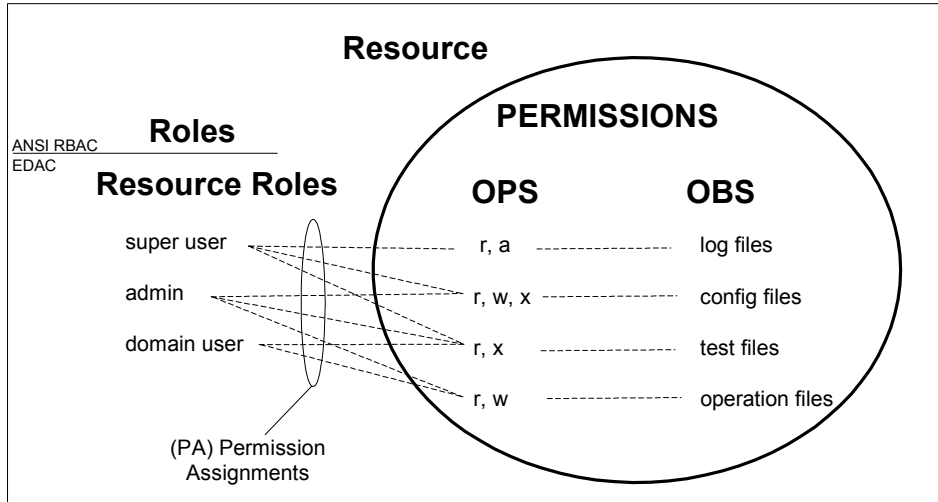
Resource

PERMISSIONS

ANSI RBAC
EDAC

Roles

Resource Roles

OPS

OBS

super user

r, a

log files

admin

r, w, x

config files

domain user

r, x

test files

r, w

operation files

(PA) Permission Assignments